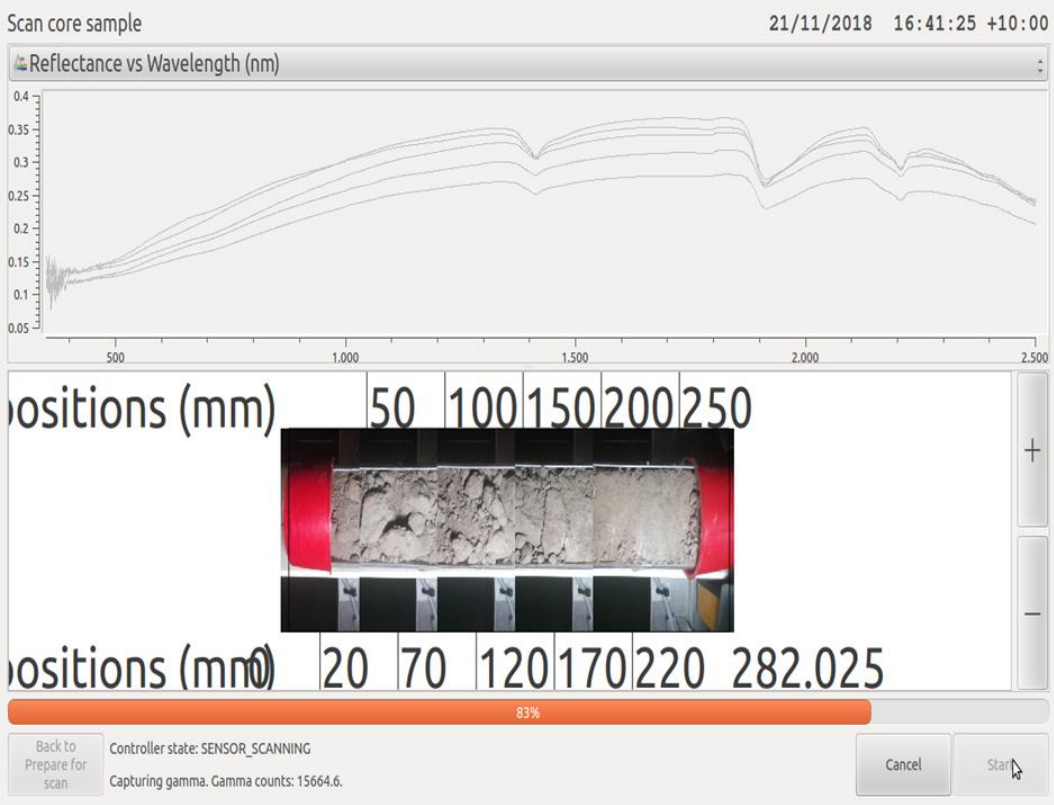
Scan core sample
21/11/2018 16:41:25 +10:00

Reflectance vs Wavelength (nm)

0.4
0.35
0.3
0.25
0.2
0.15
0.1
0.05

500
1.000
1.500
2.000
2.500

ositions (mm) 50 100 150 200 250

+

−

ositions (mm0 20 70 120 170 220 282.025

83%

Back to Prepare for scan

Controller state: SENSOR_SCANNING

Capturing gamma. Gamma counts: 15664.6.

Cancel

Star